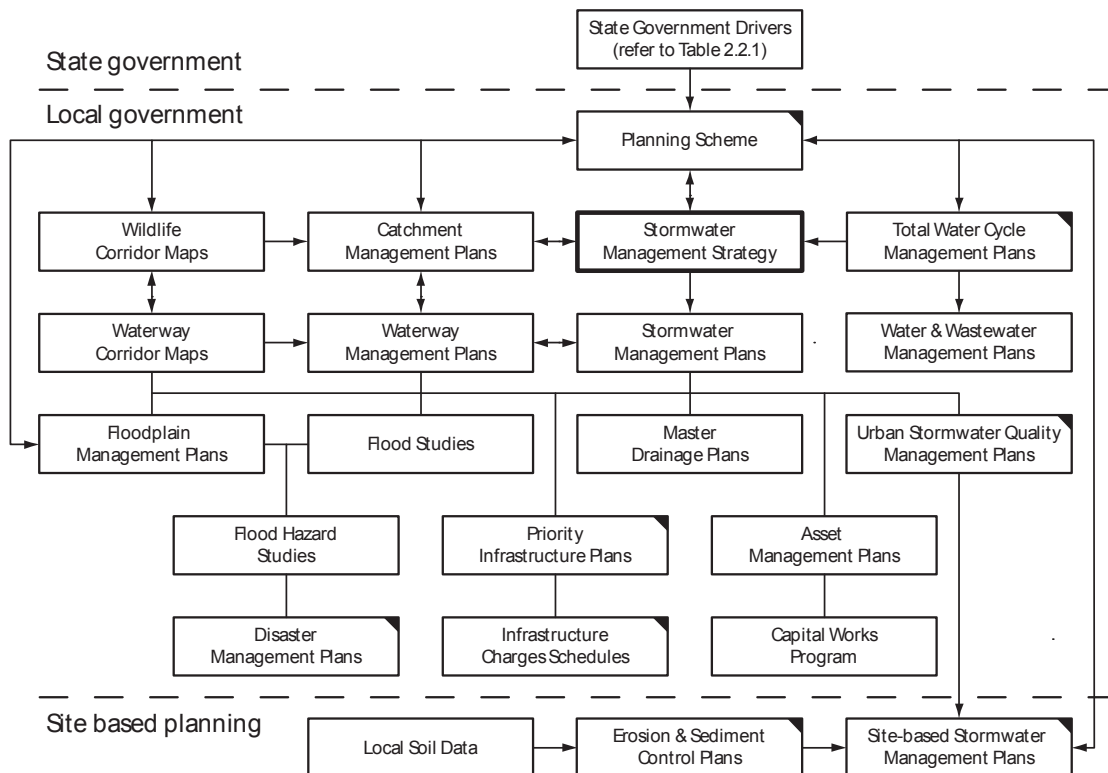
State Government Drivers (refer to Table 2.2.1)

State government

Local government

Planning Scheme

Wildlife Corridor Maps

Catchment Management Plans

Stormwater Management Strategy

Total Water Cycle Management Plans

Waterway Corridor Maps

Waterway Management Plans

Stormwater Management Plans

Water & Wastewater Management Plans

Floodplain Management Plans

Flood Studies

Master Drainage Plans

Urban Stormwater Quality Management Plans

Flood Hazard Studies

Priority Infrastructure Plans

Asset Management Plans

Disaster Management Plans

Infrastructure Charges Schedules

Capital Works Program

Site based planning

Local Soil Data

Erosion & Sediment Control Plans

Site-based Stormwater Management Plans